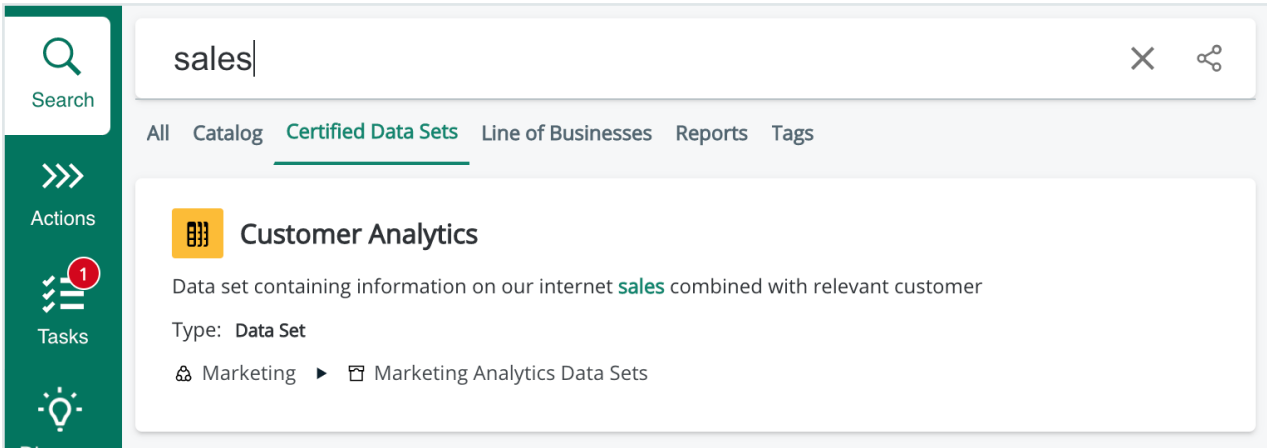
Search

Actions

1

Tasks

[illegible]

sales

All Catalog Certified Data Sets Line of Businesses Reports Tags

Customer Analytics

Data set containing information on our internet sales combined with relevant customer

Type: Data Set

Marketing ▸ Marketing Analytics Data Sets